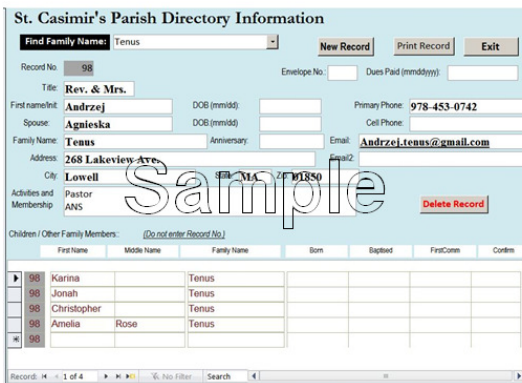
St. Casimir's Parish Directory Information

Find Family Name: Tenus

New Record | Print Record | Exit

Record No. 98

Envelope No.:

Dues Paid (mmddyyyy):

Title: Rev. & Mrs.

First name/Init: Andrzej

DOB (mm/dd):

Primary Phone: 978-453-0742

Spouse: Agnieska

DOB (mm/dd):

Cell Phone:

Family Name: Tenus

Anniversary:

Email: Andrzej.tenus@gmail.com

Address: 268 Lakeview Ave.

Email2:

City: Lowell

State: MA

Zip: 01850

Activities and Membership: Pastor ANS

Sample

Delete Record

Children / Other Family Members: (Do not enter Record No.)

| | First Name | Middle Name | Family Name | Born | Baptised | FirstComm | Confirm |
|---|---|---|---|---|---|---|---|
| 98 | Karina | | Tenus | | | | |
| 98 | Jonah | | Tenus | | | | |
| 98 | Christopher | | Tenus | | | | |
| 98 | Amelia | Rose | Tenus | | | | |
| 98 | | | | | | | |

Record: 1 of 4 No Filter Search